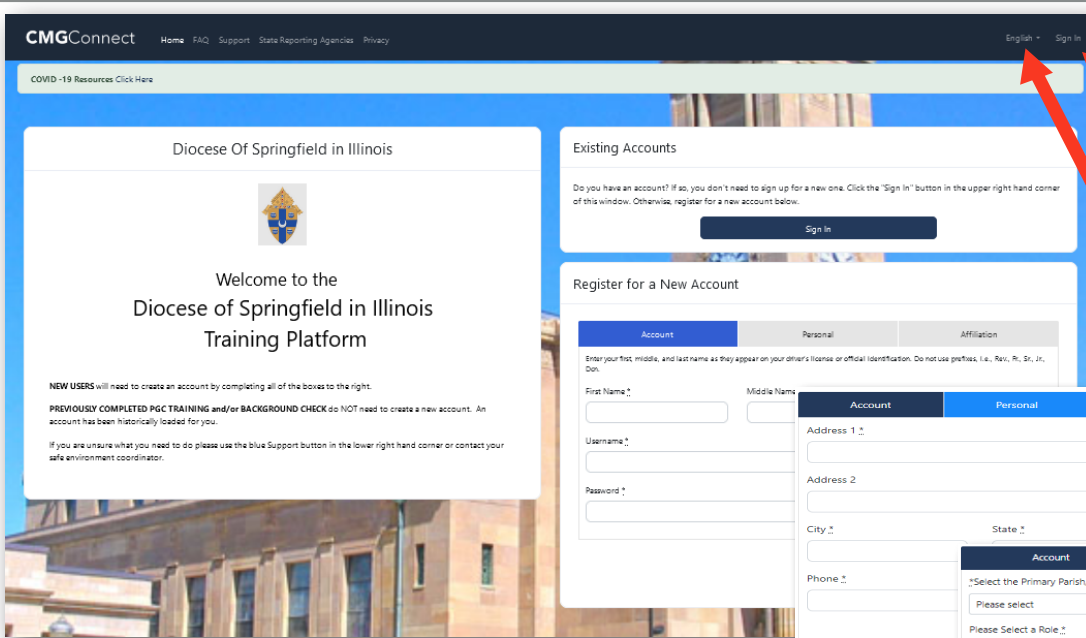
CMGConnect Home FAQ Support State Reporting Agencies Privacy English Sign In

COVID -19 Resources Click Here

Diocese Of Springfield in Illinois

Welcome to the
Diocese of Springfield in Illinois
Training Platform

NEW USERS will need to create an account by completing all of the boxes to the right.

PREVIOUSLY COMPLETED PGC TRAINING and/or BACKGROUND CHECK do NOT need to create a new account. An account has been historically loaded for you.

If you are unsure what you need to do please use the blue Support button in the lower right hand corner or contact your safe environment coordinator.

Existing Accounts

Do you have an account? If so, you don't need to sign up for a new one. Click the "Sign In" button in the upper right hand corner of this window. Otherwise, register for a new account below.

Sign In

Register for a New Account

| Account | Personal | Affiliation |
|---|---|---|

Enter your first, middle, and last name as they appear on your driver's license or official identification. Do not use prefixes, i.e., Rev., Fr., Sr., Jr., Dcn.

First Name *
Middle Name
Username *
Password *

| Account | Personal |
|---|---|

Address 1 *
Address 2
City *
State *
Phone *

Account
*Select the Primary Parish
Please select
Please Select a Role *